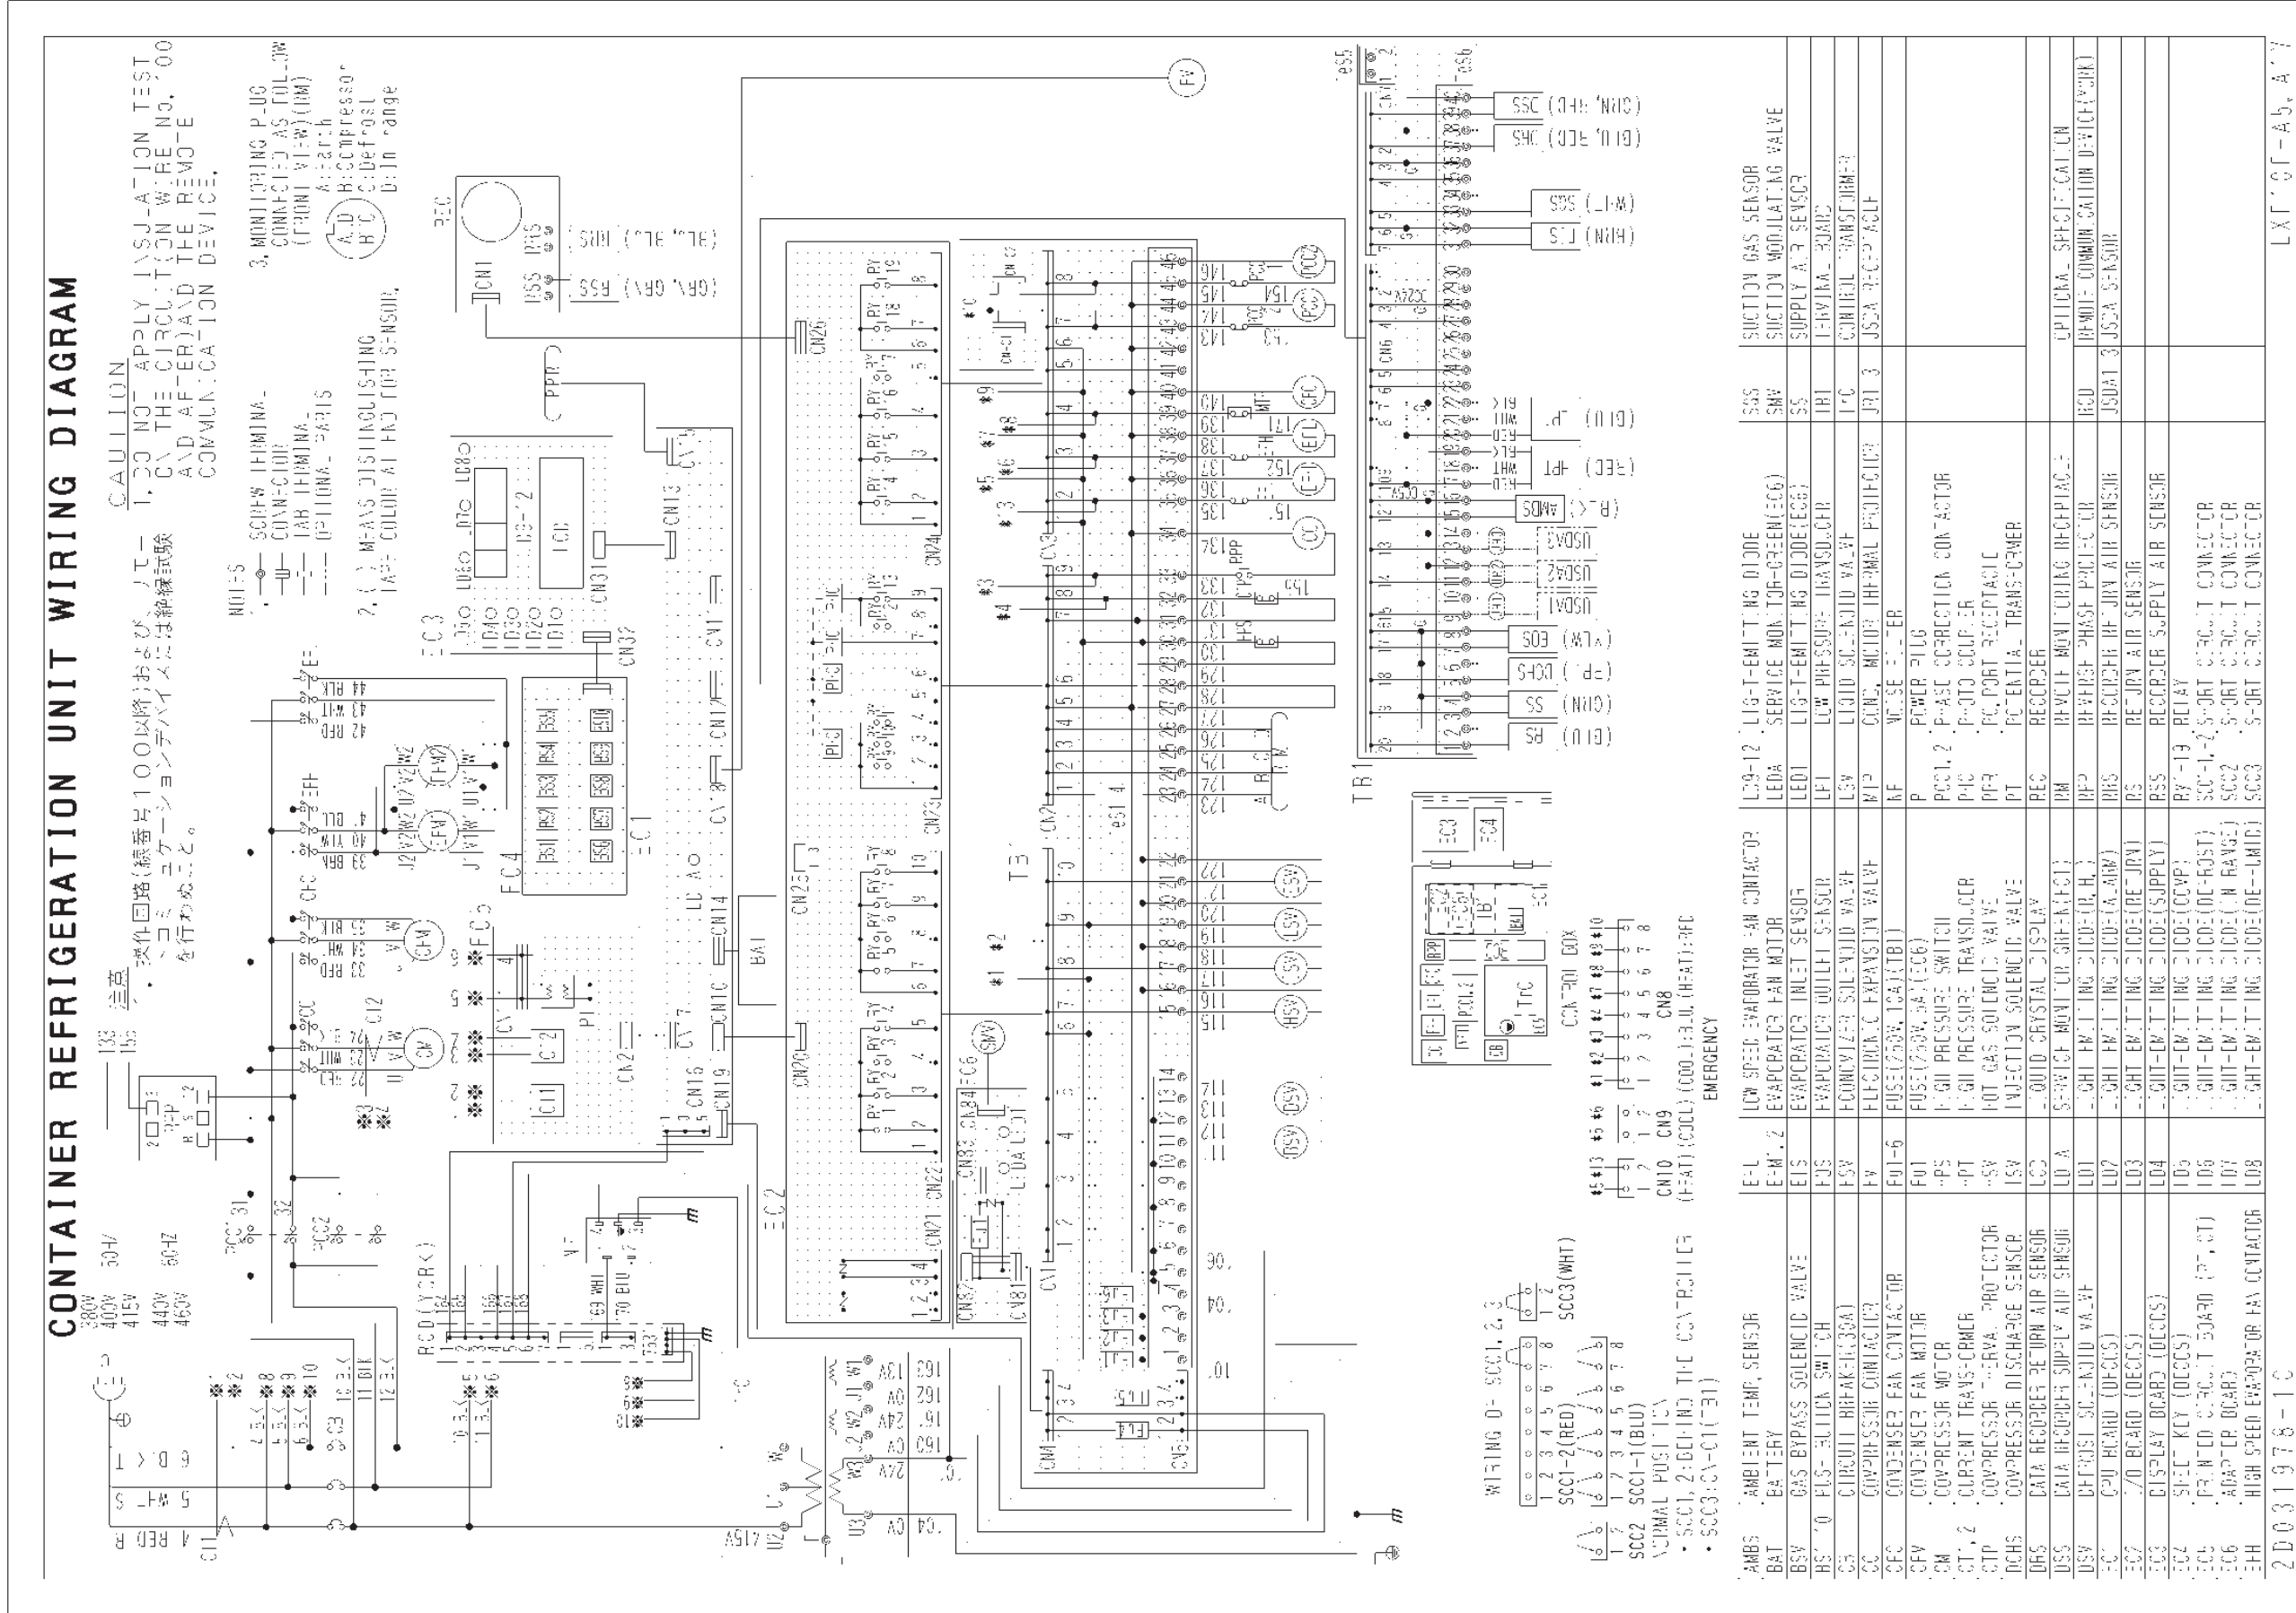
CONTAINER REFRIGERATION UNIT WIRING DIAGRAM

CAUTION
1. DO NOT APPLY INSULATION TEST ON THE CIRCUIT (ION WIRE No. 100 AND AFTER) AND THE REMOTE COMMUNICATION DEVICE.

注意
・絶縁回路(線番号100以降)およびリモートコミュニケーションデバイスには絶縁試験を行わないこと。

NOTES
1. SCREW TERMINAL
CONNECTOR
TAB TERMINAL
OPTIONAL PARTS
2. ( ) MEANS DISTINGUISHING TAPE COLOR AT END FOR SENSOR.
3. MONITORING PLUG CONNECTED AS FOLLOW (FRONT VIEW)(RM)
A: Alarm
B: Compressor
C: Defrost
D: In range

WIRING OF SCC1, 2, 3
SCC1-2(RED)
SCC1-1(BLU)
SCC2
SCC3(WHT)
NORMAL POSITION
・SCC1, 2: DEFINING THE CONTROLLER
・SCC3: CN-C1(31)

CONTROL BOX
CN8
CN9
CN10
(HEAT)(COOL)(COOL)(H.U.)(HEAT):RFC
EMERGENCY

| AMBS | AMBIENT TEMP. SENSOR | LD9-12 | LIGHT EMITTING DIODE | SGS | SUCTION GAS SENSOR |
|---|---|---|---|---|---|
| BAT | BATTERY | LEDA | SERVICE MONITOR GREEN(EC6) | SMV | SUCTION MODULATING VALVE |
| BSV | GAS BYPASS SOLENOID VALVE | LED1 | LIGHT EMITTING DIODE(EC6) | SS | SUPPLY AIR SENSOR |
| HS1,0 | FLUSH BUTTON SWITCH | LPT | LOW PRESSURE TRANSDUCER | TB1 | TERMINAL BOARD |
| CB | CIRCUIT BREAKER(30A) | LSV | LIQUID SOLENOID VALVE | TrC | CONTROL TRANSFORMER |
| CC | COMPRESSOR CONTACTOR | MIP | CONC. MOTOR THERMAL PROTECTOR | JR1 3 | USDA RECEPTACLE |
| CFC | CONDENSER FAN CONTACTOR | NF | NOISE FILTER | | |
| CFM | CONDENSER FAN MOTOR | P | POWER PLUG | | OPTIONAL SPECIFICATION |
| CM | COMPRESSOR MOTOR | PCC1,2 | PHASE CORRECTION CONTACTOR | RCD | REMOTE COMMUNICATION DEVICE(YORK) |
| CT1,2 | CURRENT TRANSFORMER | PIC | PHOTO COUPLER | USDA1 3 | USDA SENSOR |
| CTP | COMPRESSOR THERMAL PROTECTOR | PRP | PC PORT RECEPTACLE | | |
| DCHS | COMPRESSOR DISCHARGE SENSOR | PT | POTENTIAL TRANSFORMER | | |
| DRS | DATA RECORDER RETURN AIR SENSOR | REC | RECORDER | | |
| DSS | DATA RECORDER SUPPLY AIR SENSOR | RM | REMOTE MONITORING RECEPTACLE | | |
| DSV | DEFROST SOLENOID VALVE | RPP | REVERSE PHASE PROTECTOR | | |
| EC1 | CPU BOARD (DECOS) | RRS | RECORDER RETURN AIR SENSOR | | |
| EC2 | I/O BOARD (DECOS) | RS | RETURN AIR SENSOR | | |
| EC3 | DISPLAY BOARD (DECOS) | RSS | RECORDER SUPPLY AIR SENSOR | | |
| EC4 | SHEET KEY (DECOS) | RY1-19 | RELAY | | |
| EC5 | PRINTED CIRCUIT BOARD (PT,CT) | SCC1,2 | SHORT CIRCUIT CONNECTOR | | |
| EC6 | ADAPTER BOARD | SCC2 | SHORT CIRCUIT CONNECTOR | | |
| EFH | HIGH SPEED EVAPORATOR FAN CONTACTOR | SCC3 | SHORT CIRCUIT CONNECTOR | | |
| E-L | LOW SPEED EVAPORATOR FAN CONTACTOR | LD1 | LIGHT EMITTING DIODE(R.H.) | | |
| EFM1,2 | EVAPORATOR FAN MOTOR | LD2 | LIGHT EMITTING DIODE(ALARM) | | |
| EIS | EVAPORATOR INLET SENSOR | LD3 | LIGHT EMITTING DIODE(RETURN) | | |
| EOS | EVAPORATOR OUTLET SENSOR | LD4 | LIGHT EMITTING DIODE(SUPPLY) | | |
| ESV | ECONOMIZER SOLENOID VALVE | LD5 | LIGHT EMITTING DIODE(COMP) | | |
| EV | ELECTRONIC EXPANSION VALVE | LD6 | LIGHT EMITTING DIODE(DEFROST) | | |
| FU1-6 | FUSE(250V,10A)(TB1) | LD7 | LIGHT EMITTING DIODE(IN RANGE) | | |
| FU1 | FUSE(250V,5A)(EC6) | LD8 | LIGHT EMITTING DIODE(DEHUMID) | | |
| HPS | HIGH PRESSURE SWITCH | | | | |
| HPT | HIGH PRESSURE TRANSDUCER | | | | |
| HSV | HOT GAS SOLENOID VALVE | | | | |
| ISV | INJECTION SOLENOID VALVE | | | | |
| LCD | LIQUID CRYSTAL DISPLAY | | | | |
| LD A | SERVICE MONITOR GREEN(EC1) | | | | |

SSC (GRN, RED)
SHC (BLU, RED)
SGS (WHT)
LTS (BRN)
LPT (BLU)
HPT (RED)
AMBS (BLK)
USDA1
USDA2
USDA3
EOS (WHT)
DCHS (RED)
SS (GRN)
RS (BLU)
RRS (BLU, BLU)
RSS (GRY, GRY)
REC
PRP
EC3
EC4
EC5
EC1
EC2
TB1
FV
SMV
CM
CFM
EFM1
EFM2
PCC1
PCC2
RCD (YORK)
BAT
LCD
280V 400V 415V 50Hz
440V 460V 60Hz
42 RED
43 WHT
44 BLK
39 BRN
40 YLW
41 BLU
33 RED
34 WHT
35 BLK
69 WHT
70 BLU
CN1
CN2
CN3
CN4
CN5
CN6
CN7
CN10
CN11
CN12
CN13
CN14
CN15
CN16
CN17
CN18
CN19
CN20
CN21
CN22
CN23
CN24
CN25
CN26
CN31
CN32
CN81
CN82
CN83
CN84

2D031976-1C
LXF6F-A5,A7